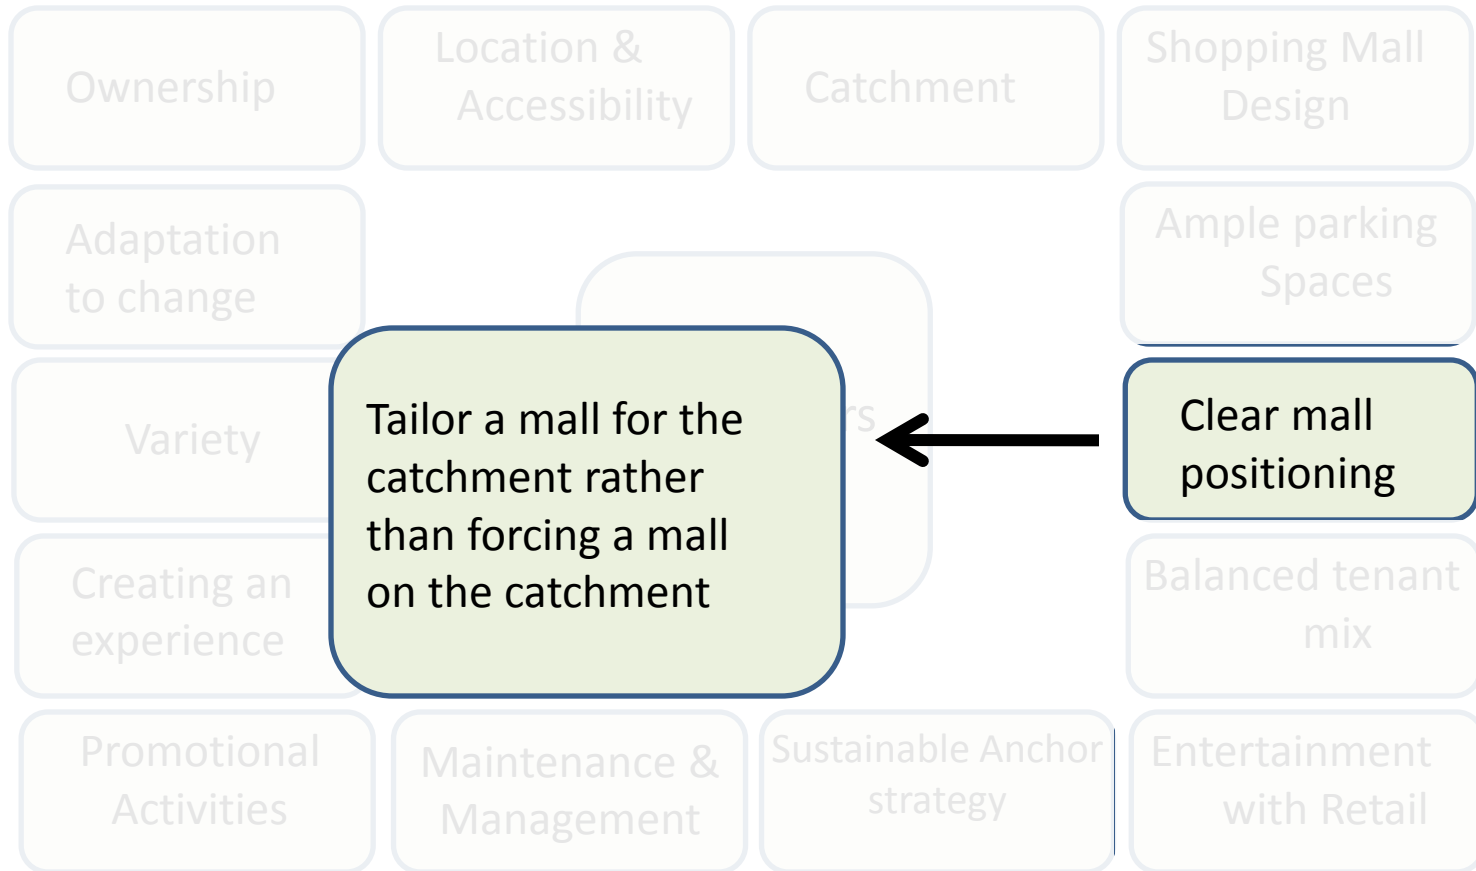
Ownership

Location & Accessibility

Catchment

Shopping Mall Design

Adaptation to change

Ample parking Spaces

Variety

Tailor a mall for the catchment rather than forcing a mall on the catchment

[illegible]rs

Clear mall positioning

Creating an experience

Balanced tenant mix

Promotional Activities

Maintenance & Management

Sustainable Anchor strategy

Entertainment with Retail